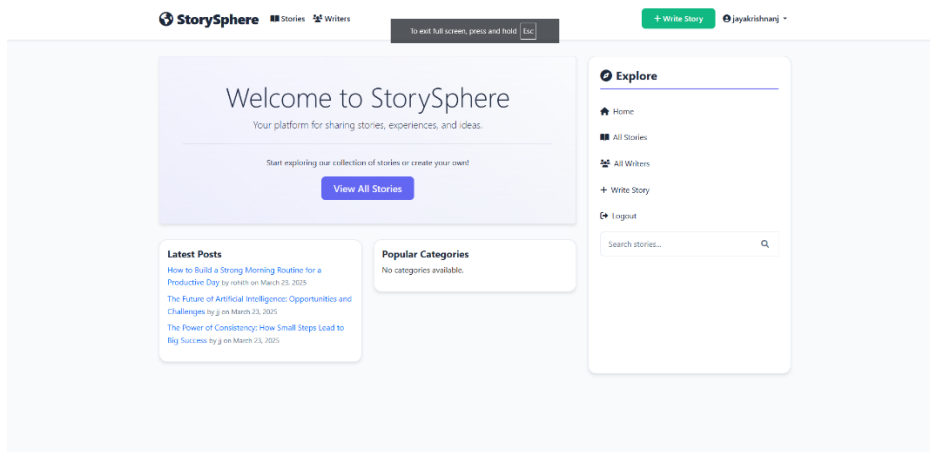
StorySphere Stories Writers

To exit full screen, press and hold Esc

+ Write Story jayakrishnanj

Welcome to StorySphere

Your platform for sharing stories, experiences, and ideas.

Start exploring our collection of stories or create your own!

View All Stories

Explore

Home

All Stories

All Writers

+ Write Story

Logout

Search stories...

Latest Posts

How to Build a Strong Morning Routine for a Productive Day by rohith on March 23, 2025

The Future of Artificial Intelligence: Opportunities and Challenges by jj on March 23, 2025

The Power of Consistency: How Small Steps Lead to Big Success by jj on March 23, 2025

Popular Categories

No categories available.